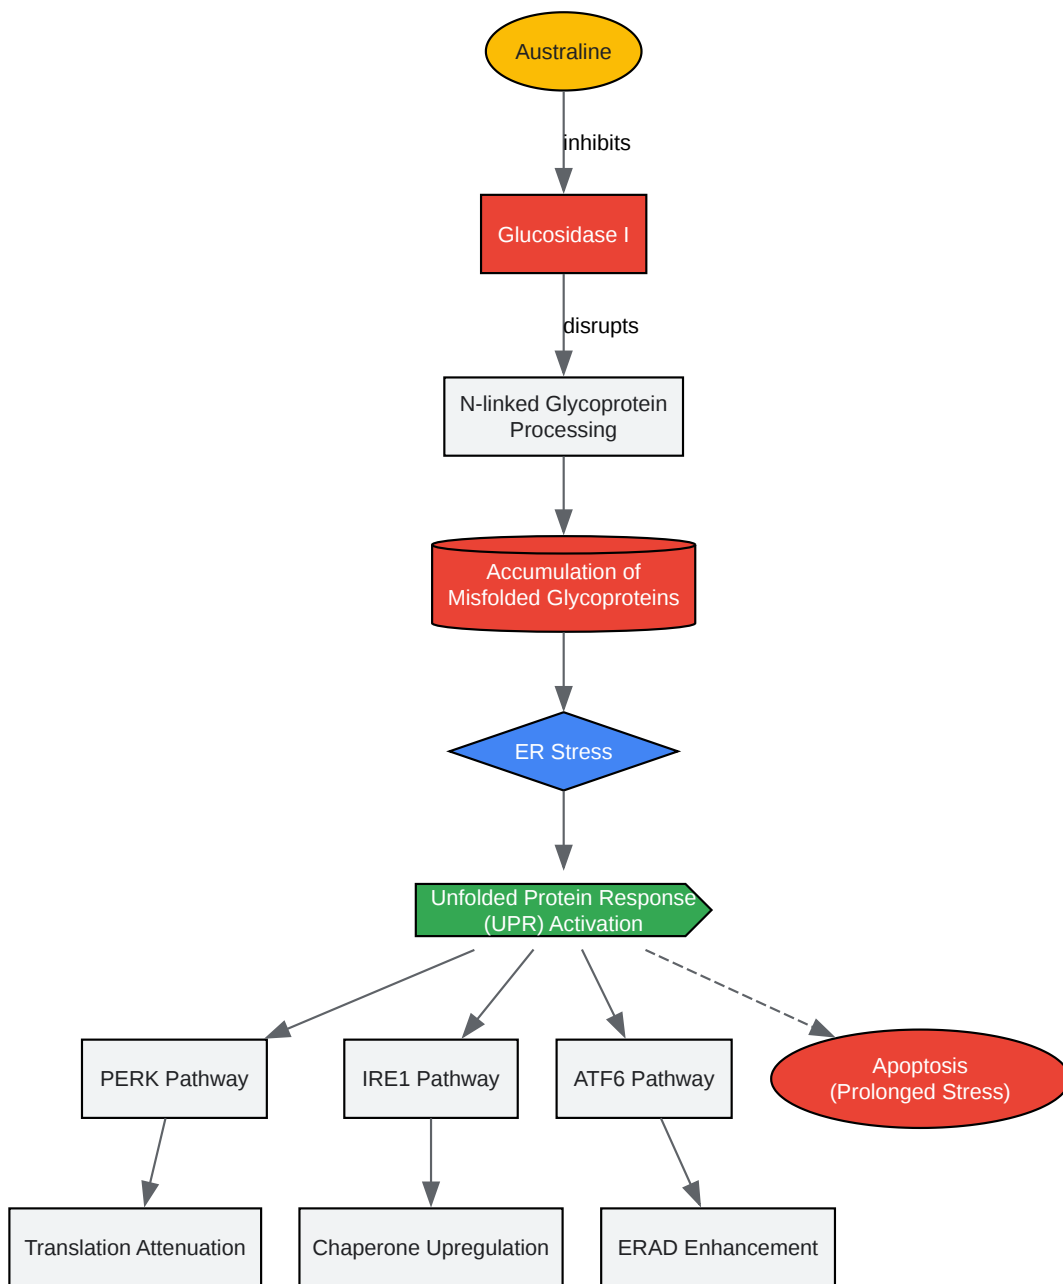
Australine

inhibits

Glucosidase I

disrupts

N-linked Glycoprotein Processing

Accumulation of Misfolded Glycoproteins

ER Stress

Unfolded Protein Response (UPR) Activation

PERK Pathway

IRE1 Pathway

ATF6 Pathway

Apoptosis (Prolonged Stress)

Translation Attenuation

Chaperone Upregulation

ERAD Enhancement